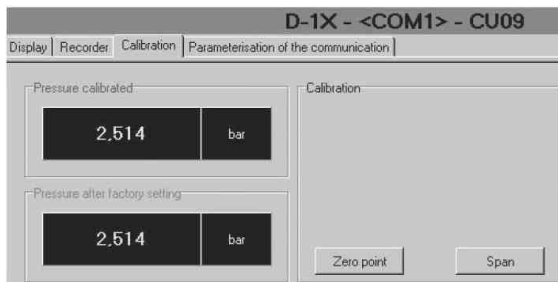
D-1X - <COM1> - CU09

Display | Recorder | Calibration | Parameterisation of the communication

Pressure calibrated

2,514 bar

Pressure after factory setting

2,514 bar

Calibration

Zero point

Span